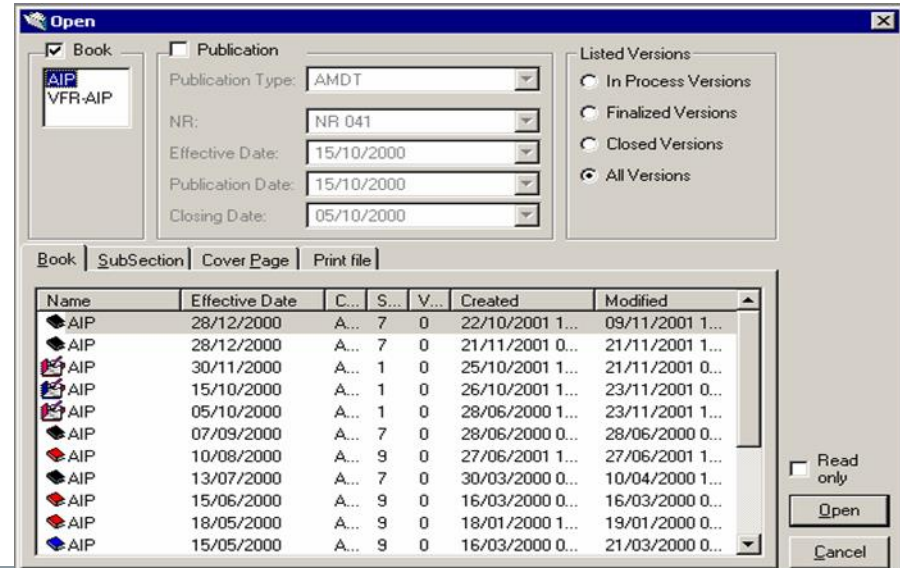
Open

Book
AIP
VFR-AIP

Publication
Publication Type: AMDT
NR: NR 041
Effective Date: 15/10/2000
Publication Date: 15/10/2000
Closing Date: 05/10/2000

Listed Versions
In Process Versions
Finalized Versions
Closed Versions
All Versions

Book | SubSection | Cover Page | Print file

| Name | Effective Date | C... | S... | V... | Created | Modified |
|---|---|---|---|---|---|---|
| AIP | 28/12/2000 | A... | 7 | 0 | 22/10/2001 1... | 09/11/2001 1... |
| AIP | 28/12/2000 | A... | 7 | 0 | 21/11/2001 0... | 21/11/2001 1... |
| AIP | 30/11/2000 | A... | 1 | 0 | 25/10/2001 1... | 21/11/2001 0... |
| AIP | 15/10/2000 | A... | 1 | 0 | 26/10/2001 1... | 23/11/2001 0... |
| AIP | 05/10/2000 | A... | 1 | 0 | 28/06/2000 1... | 23/11/2001 1... |
| AIP | 07/09/2000 | A... | 7 | 0 | 28/06/2000 0... | 28/06/2000 0... |
| AIP | 10/08/2000 | A... | 9 | 0 | 27/06/2001 1... | 27/06/2001 1... |
| AIP | 13/07/2000 | A... | 7 | 0 | 30/03/2000 0... | 10/04/2000 1... |
| AIP | 15/06/2000 | A... | 9 | 0 | 16/03/2000 0... | 16/03/2000 0... |
| AIP | 18/05/2000 | A... | 9 | 0 | 18/01/2000 1... | 19/01/2000 0... |
| AIP | 15/05/2000 | A... | 9 | 0 | 16/03/2000 0... | 21/03/2000 0... |

Read only
Open
Cancel